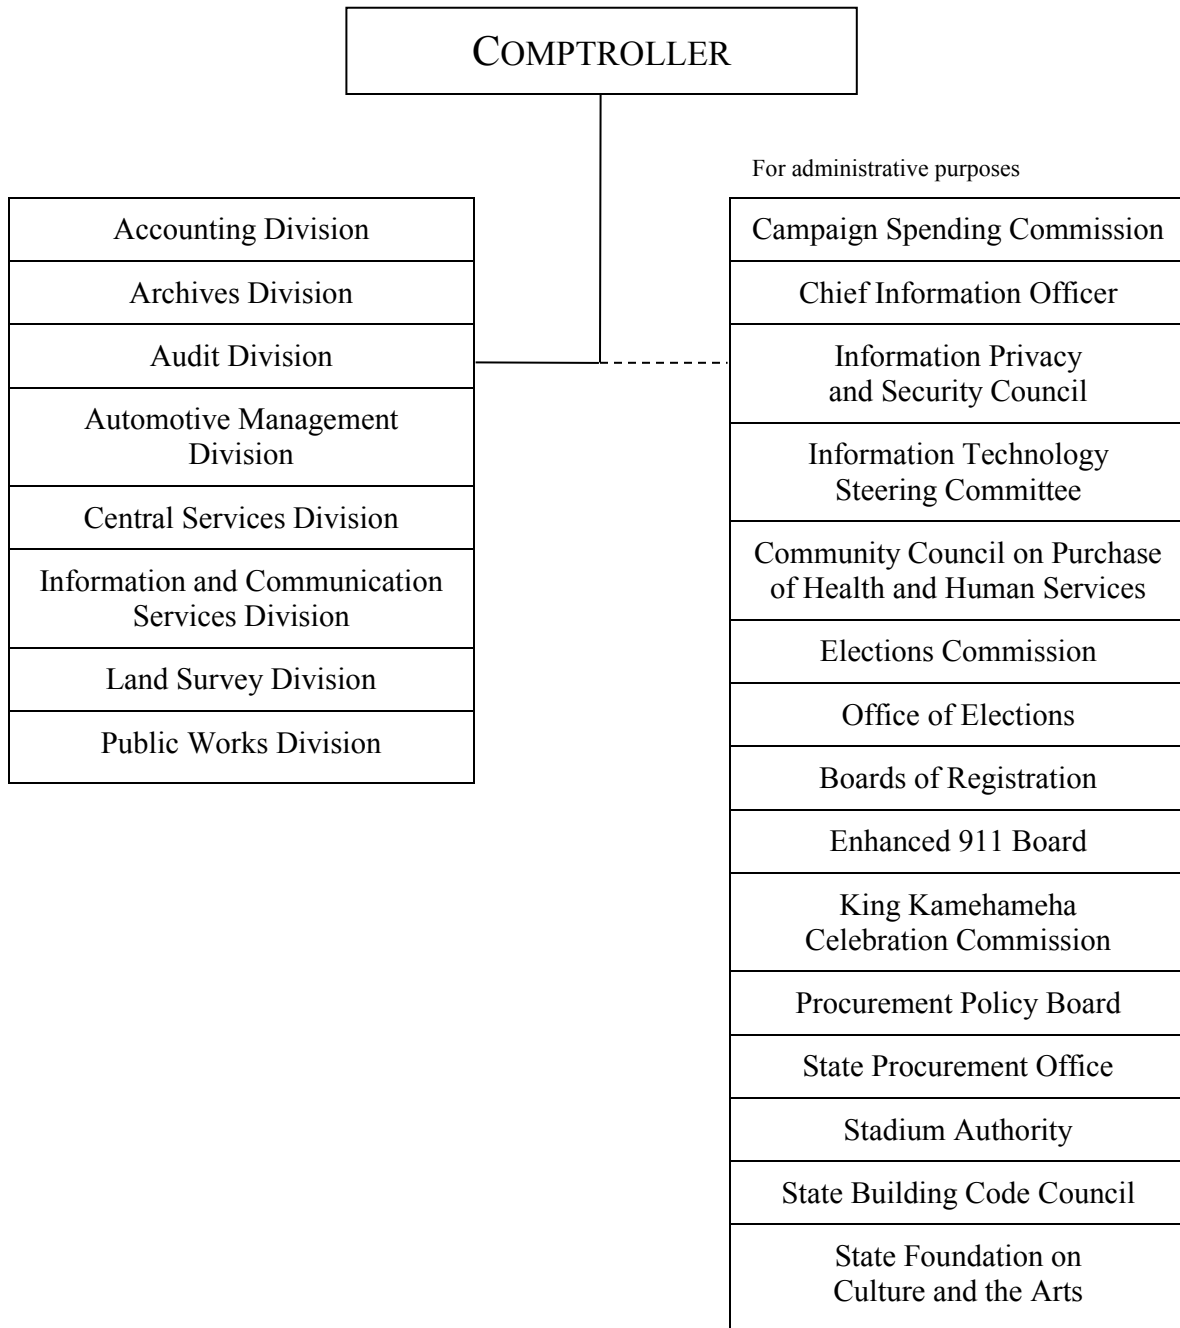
COMPTROLLER

Accounting Division

Archives Division

Audit Division

Automotive Management Division

Central Services Division

Information and Communication Services Division

Land Survey Division

Public Works Division

For administrative purposes

Campaign Spending Commission

Chief Information Officer

Information Privacy and Security Council

Information Technology Steering Committee

Community Council on Purchase of Health and Human Services

Elections Commission

Office of Elections

Boards of Registration

Enhanced 911 Board

King Kamehameha Celebration Commission

Procurement Policy Board

State Procurement Office

Stadium Authority

State Building Code Council

State Foundation on Culture and the Arts